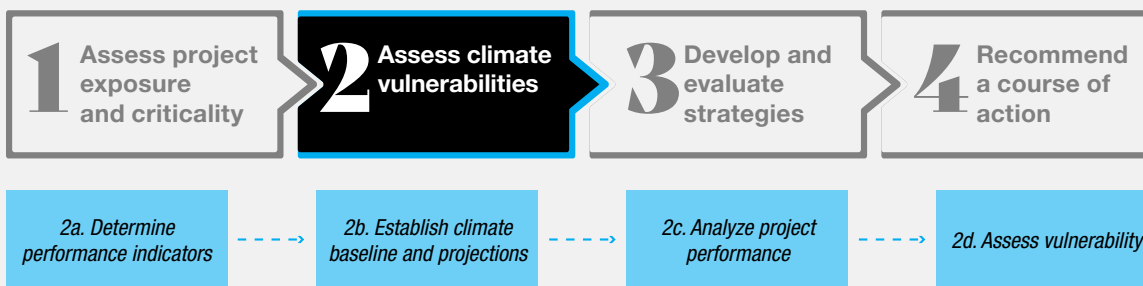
1 Assess project exposure and criticality

2 Assess climate vulnerabilities

3 Develop and evaluate strategies

4 Recommend a course of action

2a. Determine performance indicators

2b. Establish climate baseline and projections

2c. Analyze project performance

2d. Assess vulnerability